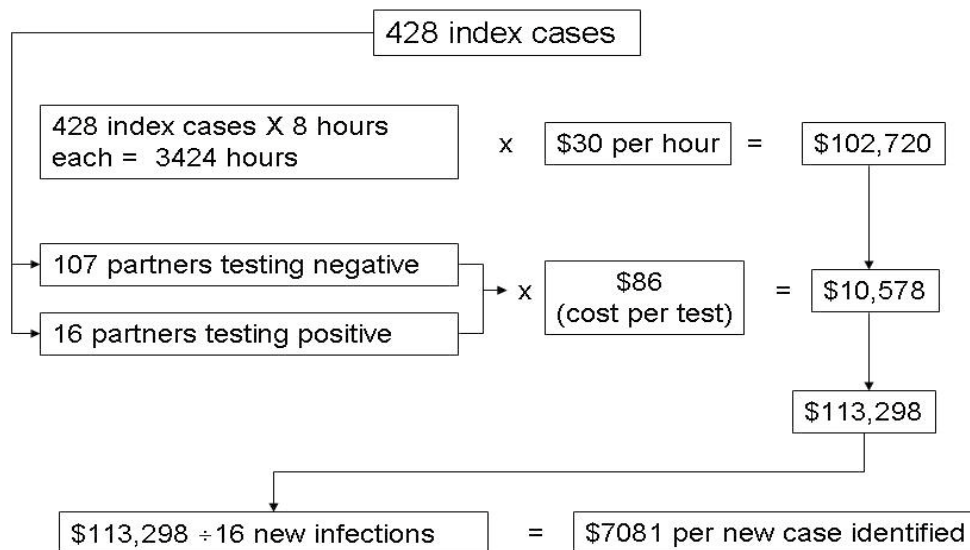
428 index cases

428 index cases X 8 hours each = 3424 hours

x

\$30 per hour

=

\$102,720

107 partners testing negative

16 partners testing positive

x

\$86 (cost per test)

=

\$10,578

\$113,298

\$113,298 $\div$16 new infections

=

\$7081 per new case identified